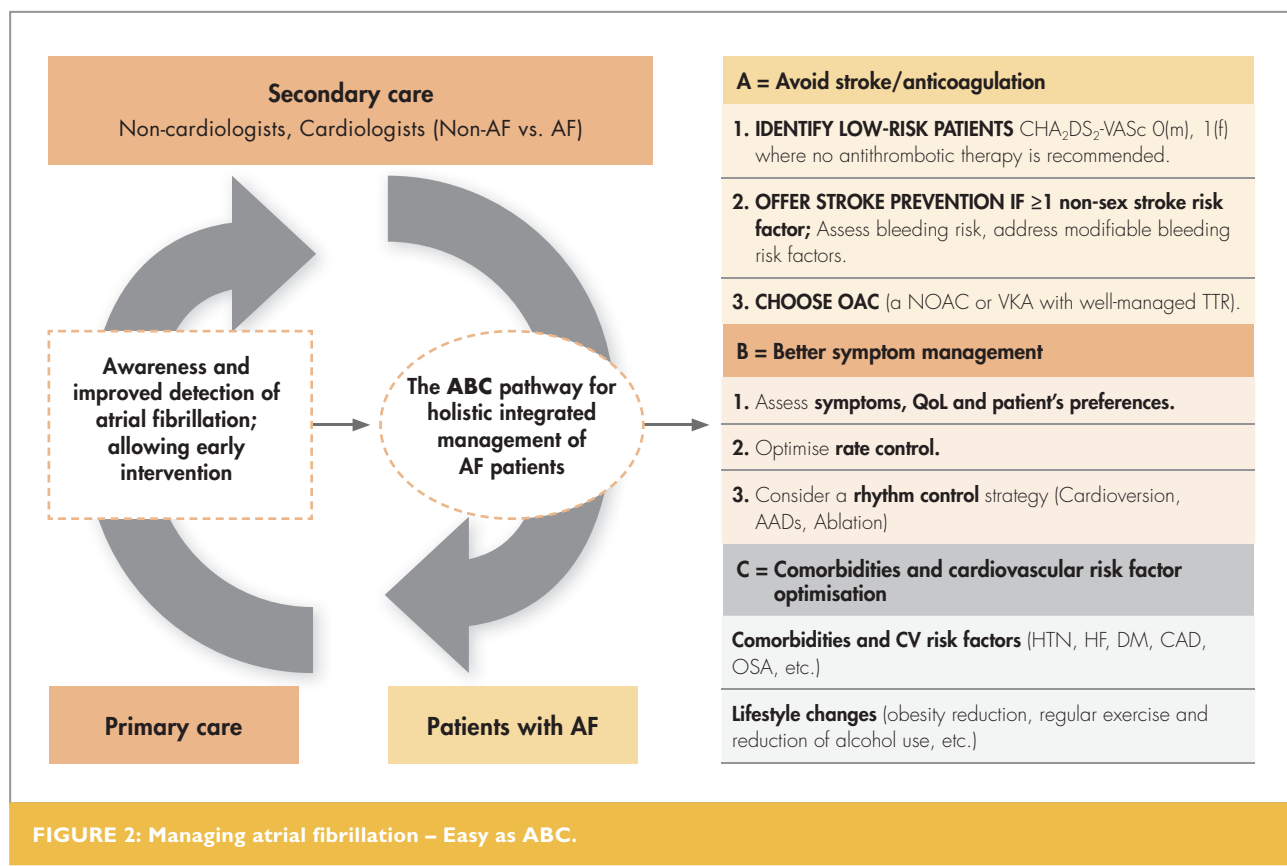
Secondary care
Non-cardiologists, Cardiologists (Non-AF vs. AF)

Awareness and improved detection of atrial fibrillation; allowing early intervention

The ABC pathway for holistic integrated management of AF patients

Primary care

Patients with AF

A = Avoid stroke/anticoagulation

1. IDENTIFY LOW-RISK PATIENTS $CHA_2DS_2$-VASc 0(m), 1(f) where no antithrombotic therapy is recommended.

2. OFFER STROKE PREVENTION IF ≥1 non-sex stroke risk factor; Assess bleeding risk, address modifiable bleeding risk factors.

3. CHOOSE OAC (a NOAC or VKA with well-managed TTR).

B = Better symptom management

1. Assess symptoms, QoL and patient's preferences.

2. Optimise rate control.

3. Consider a rhythm control strategy (Cardioversion, AADs, Ablation)

C = Comorbidities and cardiovascular risk factor optimisation

Comorbidities and CV risk factors (HTN, HF, DM, CAD, OSA, etc.)

Lifestyle changes (obesity reduction, regular exercise and reduction of alcohol use, etc.)

FIGURE 2: Managing atrial fibrillation – Easy as ABC.